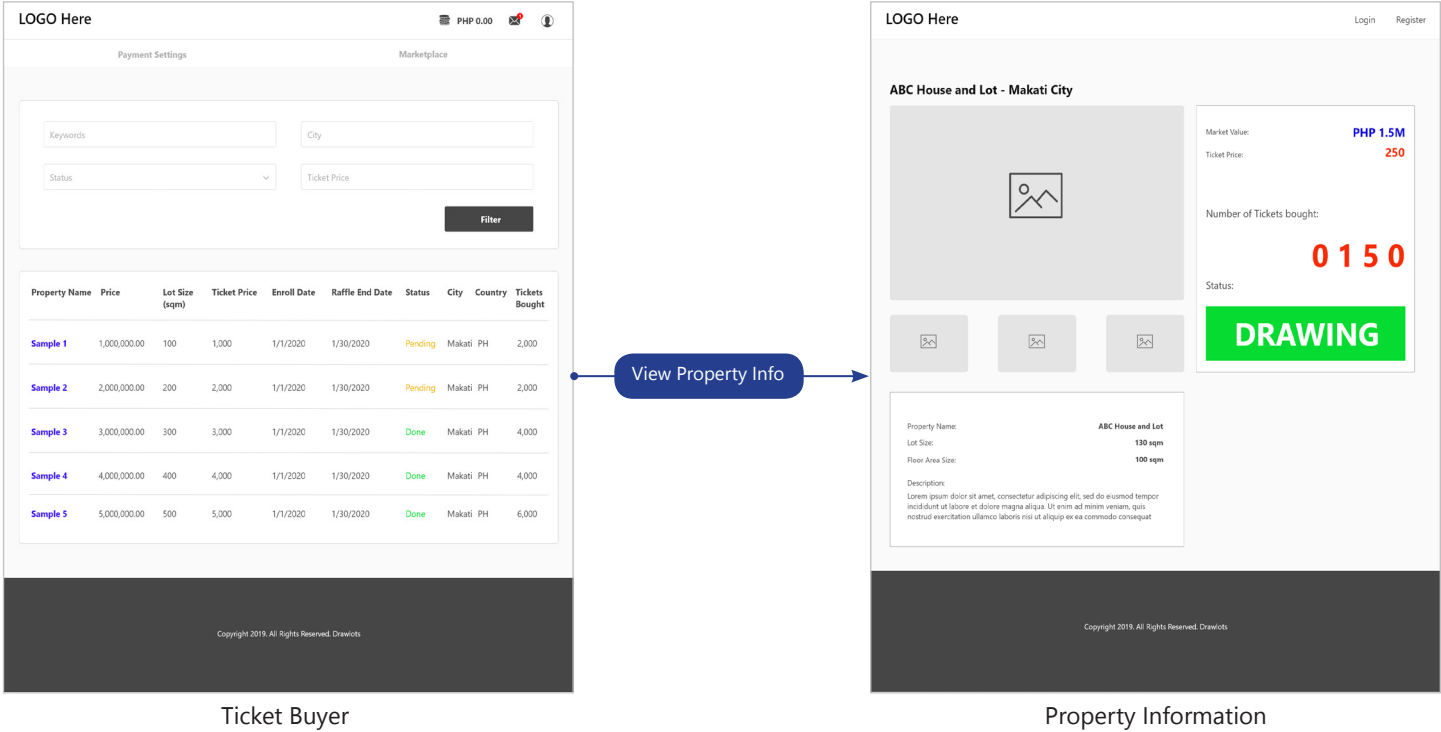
LOGO Here

PHP 0.00

Payment Settings

Marketplace

Keywords

City

Status

Ticket Price

Filter

| Property Name | Price | Lot Size (sqm) | Ticket Price | Enroll Date | Raffle End Date | Status | City | Country | Tickets Bought |
|---|---|---|---|---|---|---|---|---|---|
| Sample 1 | 1,000,000.00 | 100 | 1,000 | 1/1/2020 | 1/30/2020 | Pending | Makati | PH | 2,000 |
| Sample 2 | 2,000,000.00 | 200 | 2,000 | 1/1/2020 | 1/30/2020 | Pending | Makati | PH | 2,000 |
| Sample 3 | 3,000,000.00 | 300 | 3,000 | 1/1/2020 | 1/30/2020 | Done | Makati | PH | 4,000 |
| Sample 4 | 4,000,000.00 | 400 | 4,000 | 1/1/2020 | 1/30/2020 | Done | Makati | PH | 4,000 |
| Sample 5 | 5,000,000.00 | 500 | 5,000 | 1/1/2020 | 1/30/2020 | Done | Makati | PH | 6,000 |

Copyright 2019. All Rights Reserved. Drawlots

Ticket Buyer

View Property Info

LOGO Here

Login

Register

ABC House and Lot - Makati City

Market Value: PHP 1.5M

Ticket Price: 250

Number of Tickets bought:

0 1 5 0

Status:

DRAWING

Property Name: ABC House and Lot

Lot Size: 130 sqm

Floor Area Size: 100 sqm

Description:
Lorem ipsum dolor sit amet, consectetur adipiscing elit, sed do eiusmod tempor incididunt ut labore et dolore magna aliqua. Ut enim ad minim veniam, quis nostrud exercitation ullamco laboris nisi ut aliquip ex ea commodo consequat

Copyright 2019. All Rights Reserved. Drawlots

Property Information